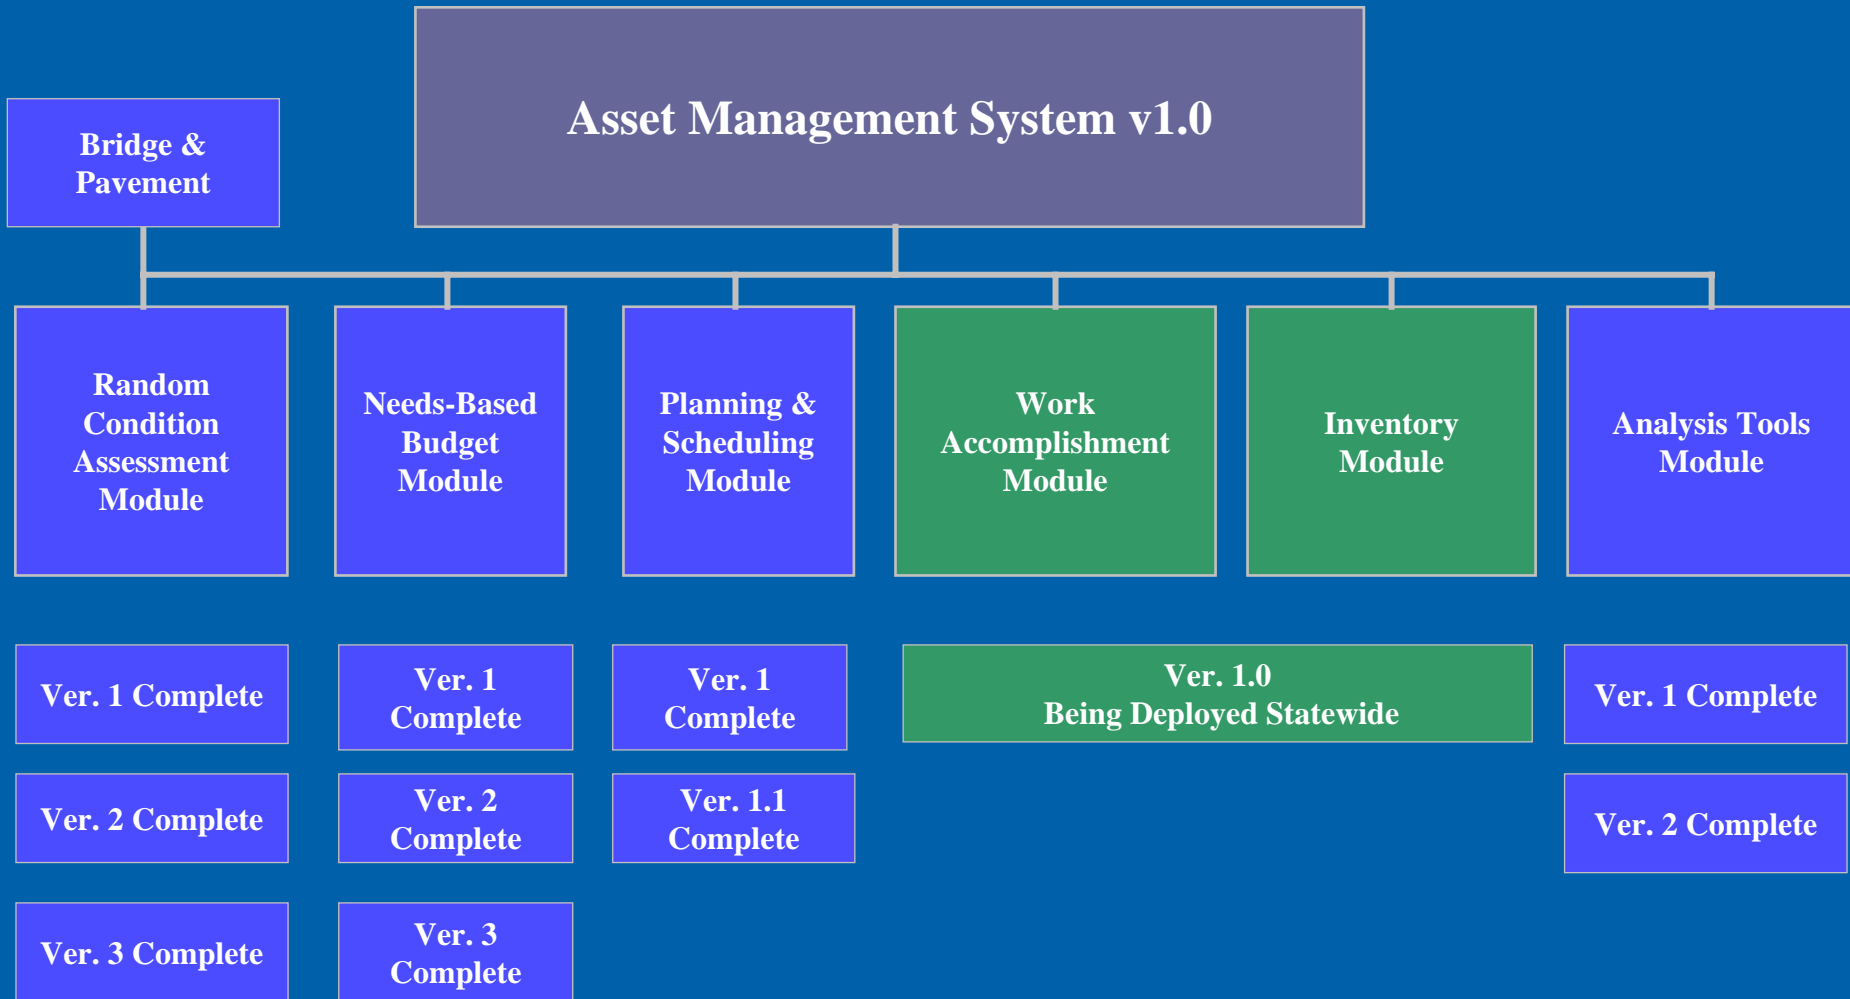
Asset Management System v1.0

Bridge & Pavement

Random Condition Assessment Module

Needs-Based Budget Module

Planning & Scheduling Module

Work Accomplishment Module

Inventory Module

Analysis Tools Module

Ver. 1 Complete

Ver. 2 Complete

Ver. 3 Complete

Ver. 1 Complete

Ver. 2 Complete

Ver. 3 Complete

Ver. 1 Complete

Ver. 1.1 Complete

Ver. 1.0
Being Deployed Statewide

Ver. 1 Complete

Ver. 2 Complete